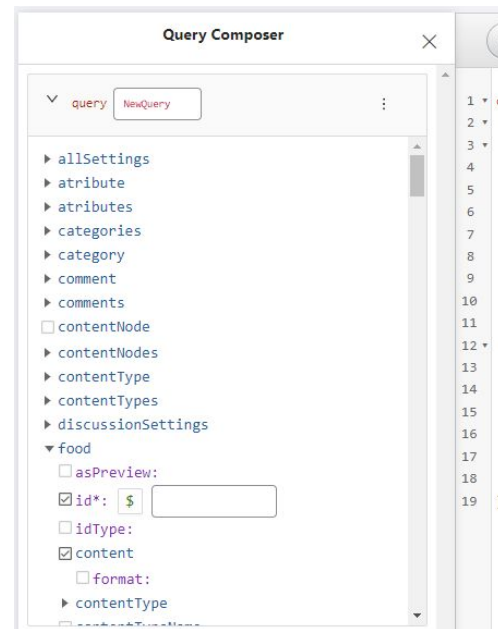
Query Composer

query NewQuery

allSettings
atribute
atributes
categories
category
comment
comments
contentNode
contentNodes
contentType
contentTypes
discussionSettings
food
asPreview:
id*: $
idType:
content
format:
contentType
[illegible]

1
2
3
4
5
6
7
8
9
10
11
12
13
14
15
16
17
18
19